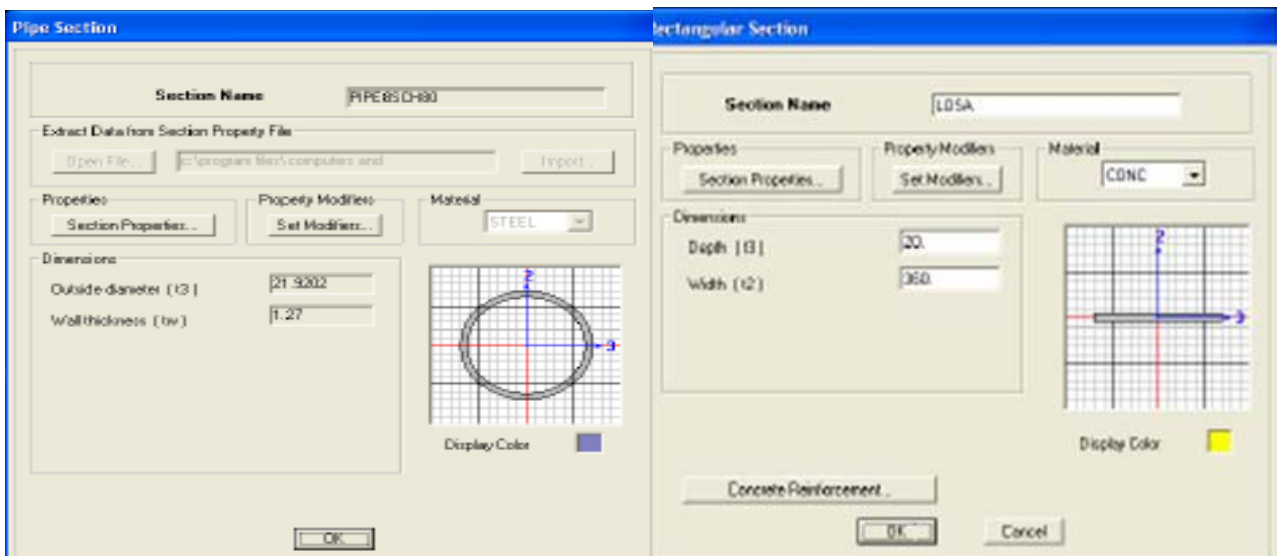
Pipe Section

Section Name
PIPE8SCH80

Extract Data from Section Property File
Open File...
c:\program files\computers and
Import...

Properties
Section Properties...

Property Modifiers
Set Modifiers...

Material
STEEL

Dimensions
Outside diameter (t3)
21.9202
Wall thickness (tw)
1.27

2
3

Display Color

OK

ectangular Section

Section Name
LOSA

Properties
Section Properties...

Property Modifiers
Set Modifiers...

Material
CONC

Dimensions
Depth (t3)
20.
Width (t2)
360.

2
3

Display Color

Concrete Reinforcement...

OK
Cancel